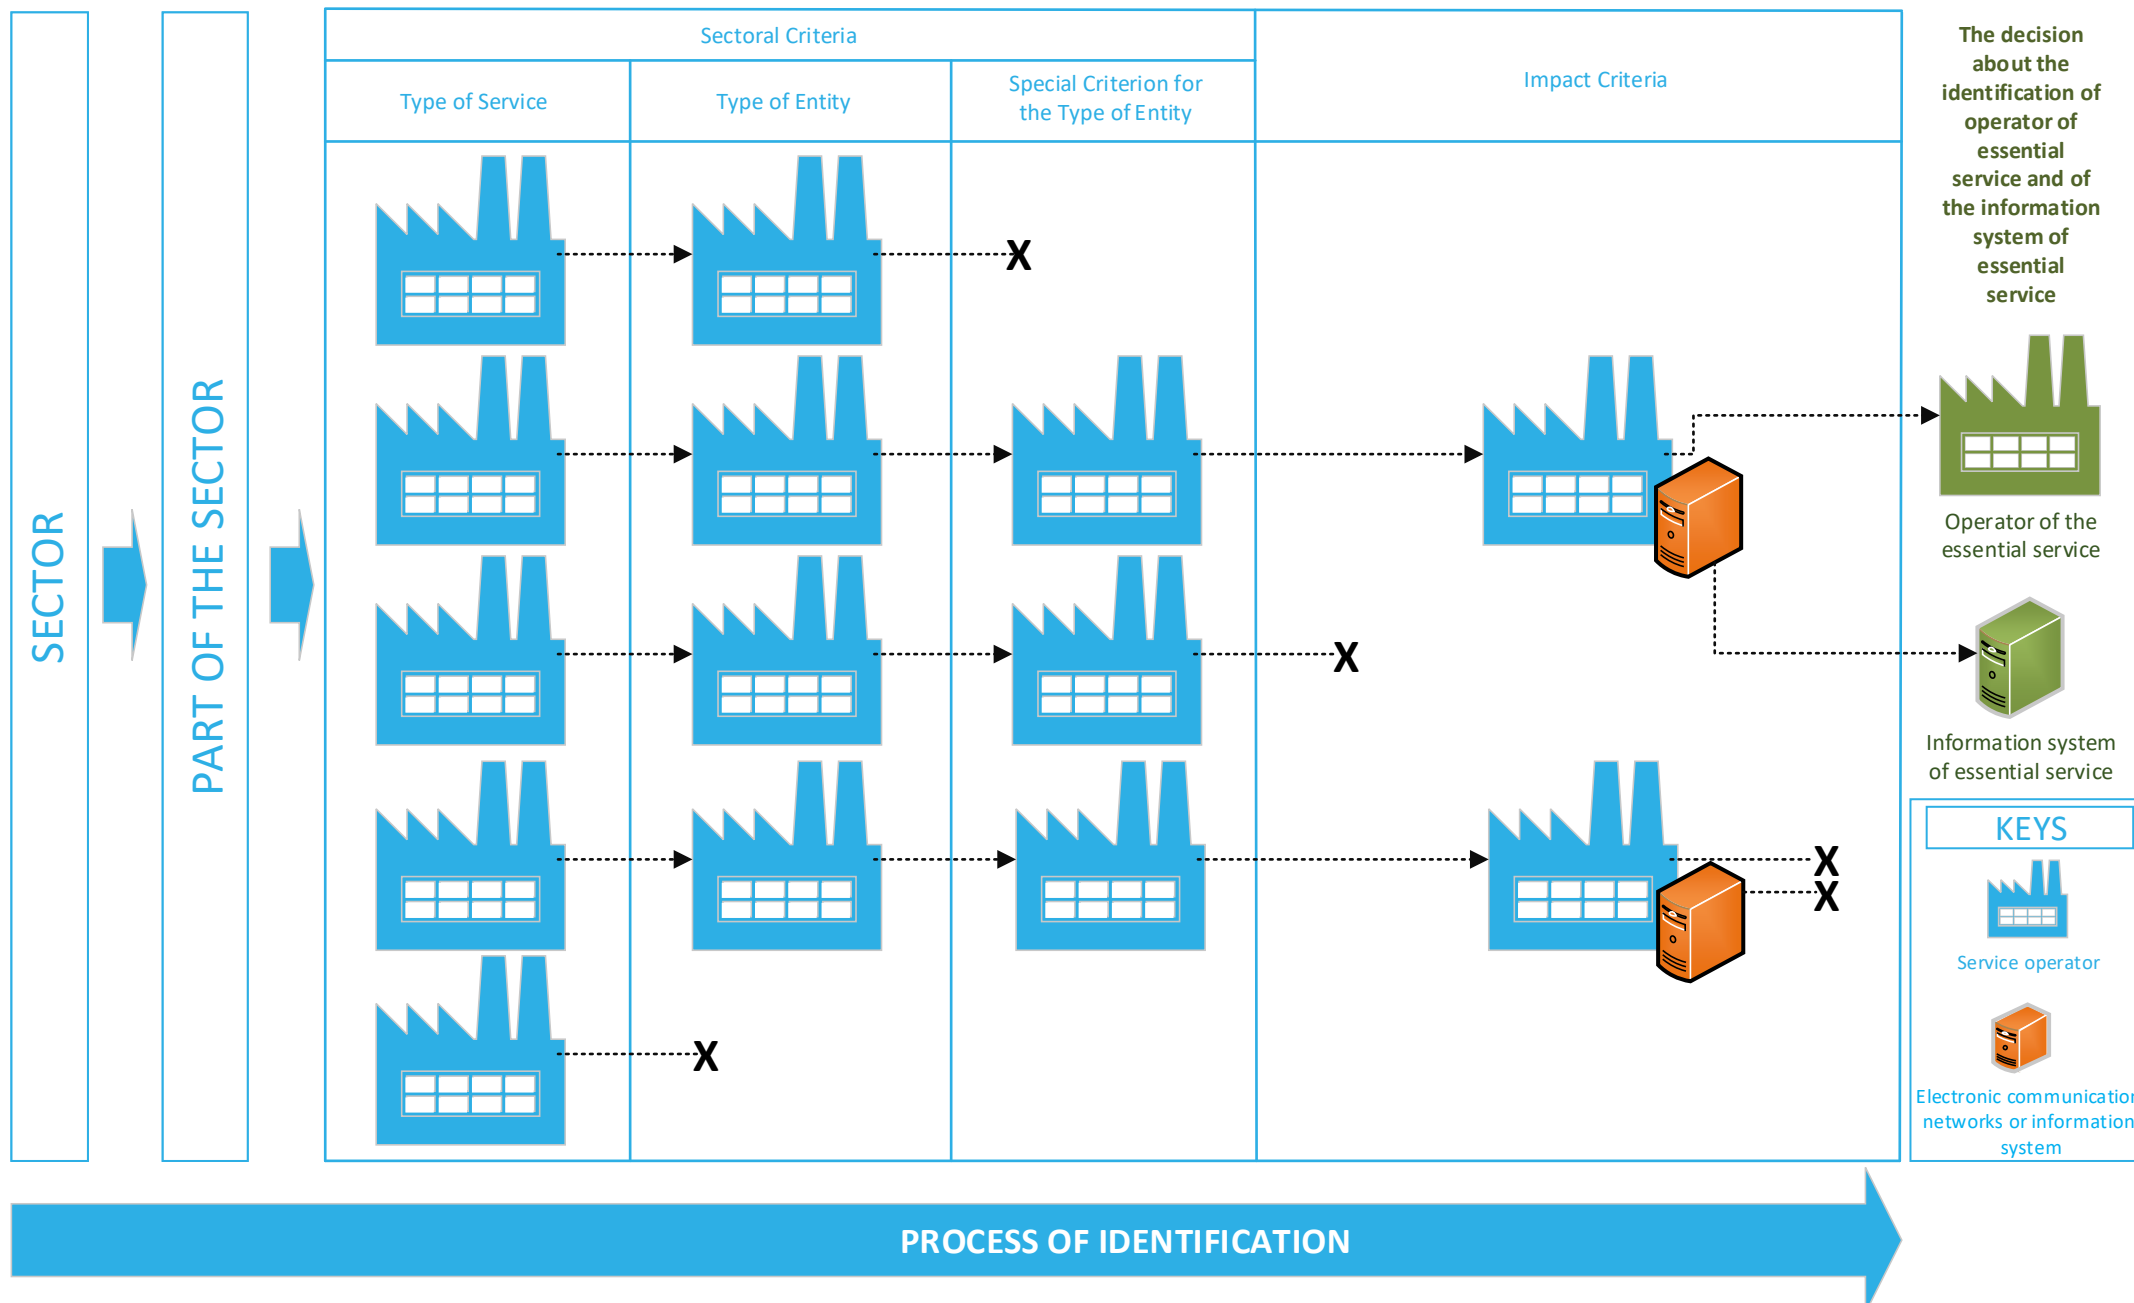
SECTOR

PART OF THE SECTOR

Sectoral Criteria

Type of Service

Type of Entity

Special Criterion for the Type of Entity

Impact Criteria

The decision about the identification of operator of essential service and of the information system of essential service

X

X

X

X

X

Operator of the essential service

Information system of essential service

KEYS

Service operator

Electronic communicatio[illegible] networks or information system

PROCESS OF IDENTIFICATION